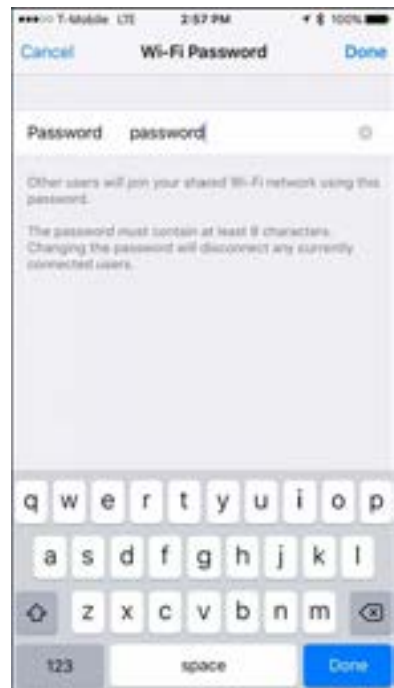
T-Mobile LTE 2:57 PM 100%

Cancel Wi-Fi Password Done

Password password

Other users will join your shared Wi-Fi network using this password.

The password must contain at least 8 characters. Changing the password will disconnect any currently connected users.

q w e r t y u i o p
a s d f g h j k l
z x c v b n m
123 space Done